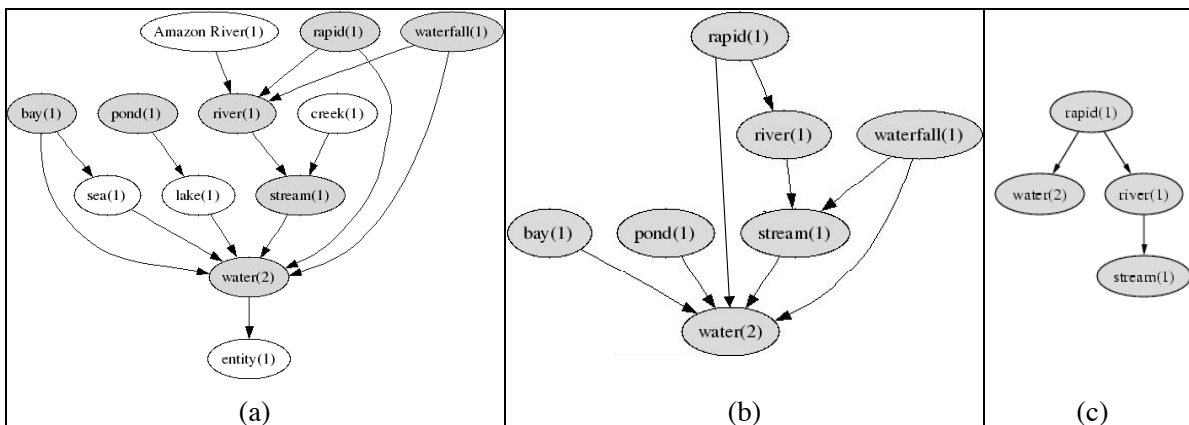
Amazon River(1)
rapid(1)
waterfall(1)
bay(1)
pond(1)
river(1)
creek(1)
sea(1)
lake(1)
stream(1)
water(2)
entity(1)

(a)

rapid(1)
river(1)
waterfall(1)
bay(1)
pond(1)
stream(1)
water(2)

(b)

rapid(1)
water(2)
river(1)
stream(1)

(c)